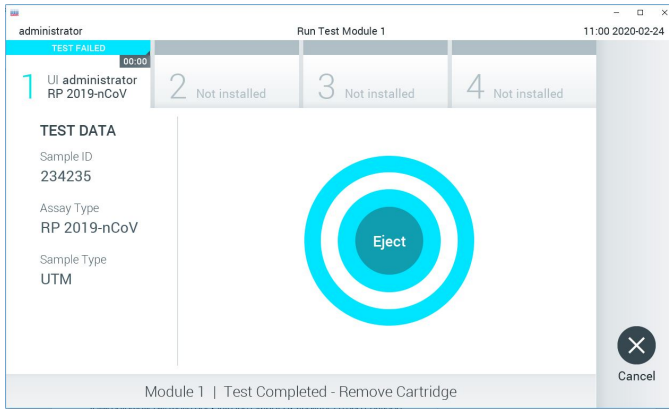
administrator
Run Test Module 1
11:00 2020-02-24

TEST FAILED
00:00
1 UI administrator RP 2019-nCoV
2 Not installed
3 Not installed
4 Not installed

TEST DATA

Sample ID
234235

Assay Type
RP 2019-nCoV

Sample Type
UTM

Eject

Cancel

Module 1 | Test Completed - Remove Cartridge